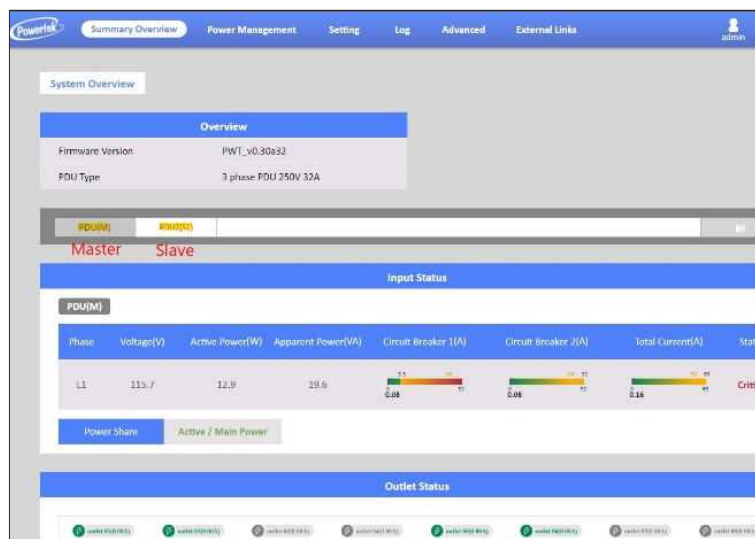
Powertek Summary Overview Power Management Setting Log Advanced External Links admin

System Overview

Overview

| Firmware Version | PWT_v0.30a32 |
|---|---|
| PDU Type | 3 phase PDU 250V 32A |

PDU(M) PDU(S1)

Master Slave

Input Status

PDU(M)

| Phase | Voltage(V) | Active Power(W) | Apparent Power(VA) | Circuit Breaker 1(A) | Circuit Breaker 2(A) | Total Current(A) | Stat |
|---|---|---|---|---|---|---|---|
| L1 | 115.7 | 12.9 | 19.6 | 0.08 | 0.08 | 0.16 | Criti |

Power Share Active / Main Power

Outlet Status

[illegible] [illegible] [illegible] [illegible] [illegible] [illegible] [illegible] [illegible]